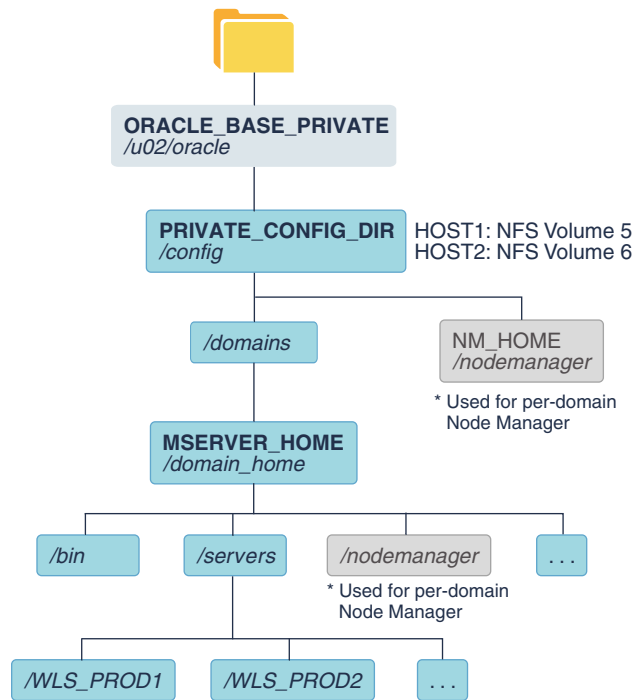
ORACLE_BASE_PRIVATE
/u02/oracle

PRIVATE_CONFIG_DIR
/config

HOST1: NFS Volume 5
HOST2: NFS Volume 6

/domains

NM_HOME
/nodemanager

* Used for per-domain Node Manager

MSERVER_HOME
/domain_home

/bin

/servers

/nodemanager

* Used for per-domain Node Manager

. . .

/WLS_PROD1

/WLS_PROD2

. . .